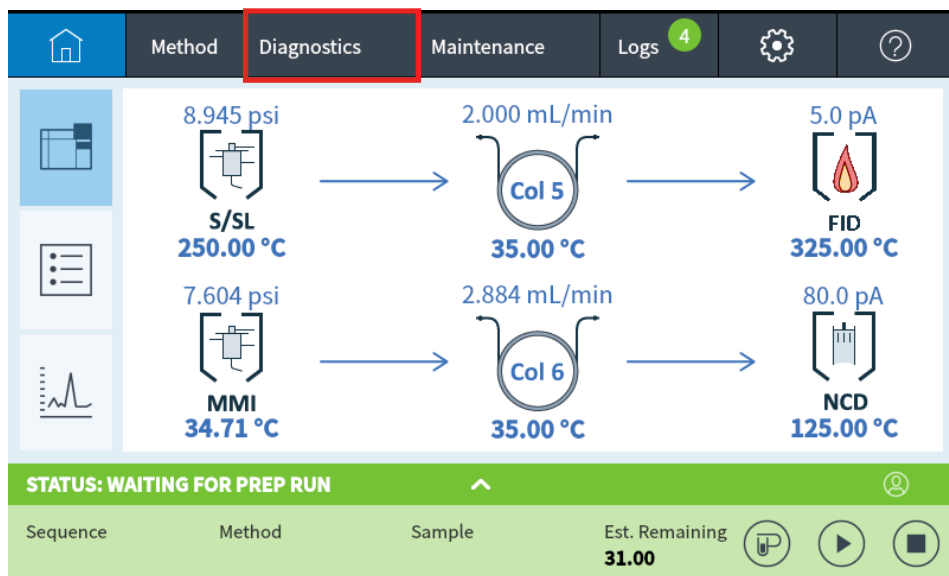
Method Diagnostics Maintenance Logs 4

8.945 psi
S/SL
250.00 °C

2.000 mL/min
Col 5
35.00 °C

5.0 pA
FID
325.00 °C

7.604 psi
MMI
34.71 °C

2.884 mL/min
Col 6
35.00 °C

80.0 pA
NCD
125.00 °C

STATUS: WAITING FOR PREP RUN

Sequence Method Sample Est. Remaining
31.00